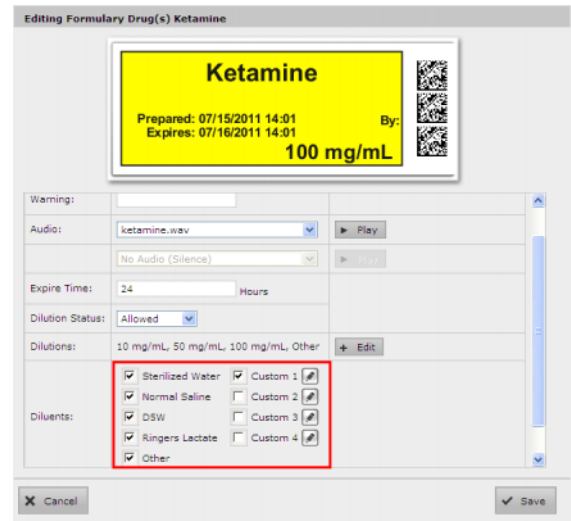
Editing Formulary Drug(s) Ketamine

Ketamine

Prepared: 07/15/2011 14:01
Expires: 07/16/2011 14:01

By:

100 mg/mL

| | | |
|---|---|---|
| Warning: | | |
| Audio: | ketamine.wav | ▶ Play |
| | No Audio (Silence) | ▶ Play |
| Expire Time: | 24 Hours | |
| Dilution Status: | Allowed | |
| Dilutions: | 10 mg/mL, 50 mg/mL, 100 mg/mL, Other | + Edit |
| Diluents: | ☑ Sterilized Water ☑ Custom 1<br>☑ Normal Saline ☐ Custom 2<br>☑ D5W ☐ Custom 3<br>☑ Ringers Lactate ☐ Custom 4<br>☑ Other | |

✕ Cancel

✔ Save